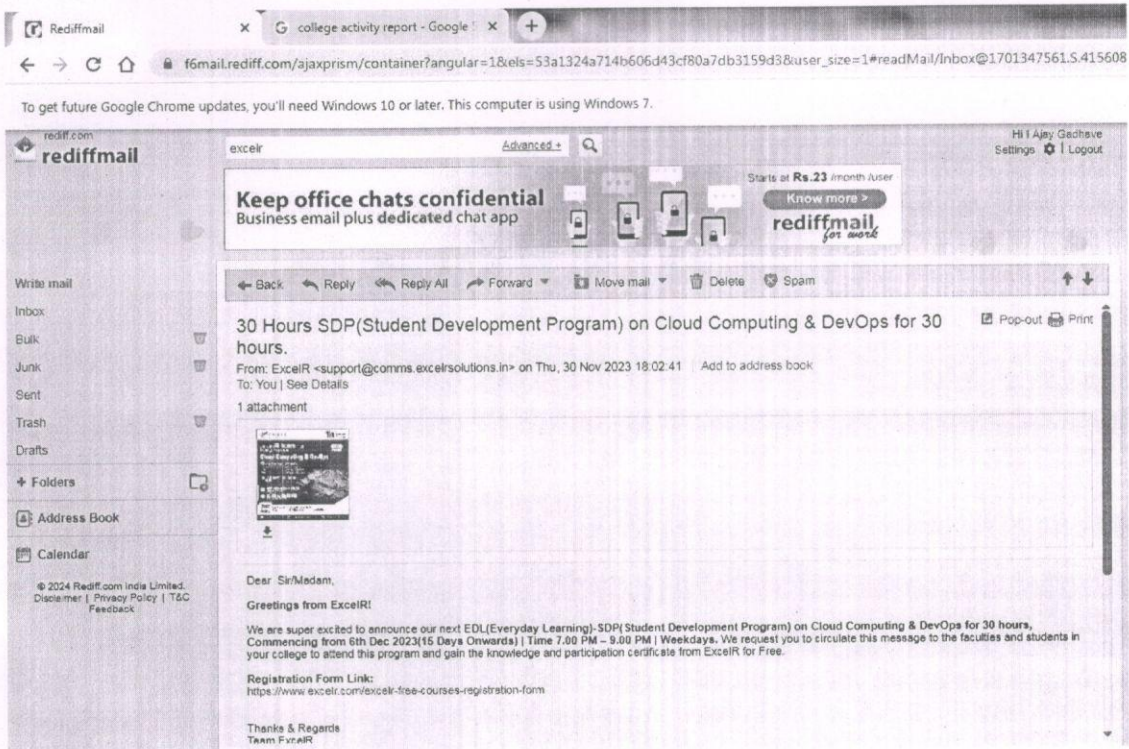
Rediffmail × college activity report - Google ×

f6mail.rediff.com/ajaxprism/container?angular=1&els=53a1324a714b606d43cf80a7db3159d3&user_size=1#readMail/Inbox@1701347561.S.415608

To get future Google Chrome updates, you'll need Windows 10 or later. This computer is using Windows 7.

rediff.com rediffmail

excelr Advanced +

Hi ! Ajay Gadhave
Settings | Logout

Keep office chats confidential
Business email plus dedicated chat app

Starts at Rs.23 /month /user
Know more >
rediffmail for work

Write mail
Inbox
Bulk
Junk
Sent
Trash
Drafts
+ Folders
Address Book
Calendar

© 2024 Rediff.com India Limited. Disclaimer | Privacy Policy | T&C
Feedback

← Back Reply Reply All Forward Move mail Delete Spam

30 Hours SDP(Student Development Program) on Cloud Computing & DevOps for 30 hours.

Pop-out Print

From: ExcelR <support@comms.excelrsolutions.in> on Thu, 30 Nov 2023 18:02:41 Add to address book
To: You | See Details
1 attachment

Dear Sir/Madam,

Greetings from ExcelR!

We are super excited to announce our next EDL(Everyday Learning)-SDP( Student Development Program) on Cloud Computing & DevOps for 30 hours, Commencing from 6th Dec 2023(15 Days Onwards) | Time 7.00 PM – 9.00 PM | Weekdays. We request you to circulate this message to the faculties and students in your college to attend this program and gain the knowledge and participation certificate from ExcelR for Free.

Registration Form Link:
https://www.excelr.com/excelr-free-courses-registration-form

Thanks & Regards
Team ExcelR